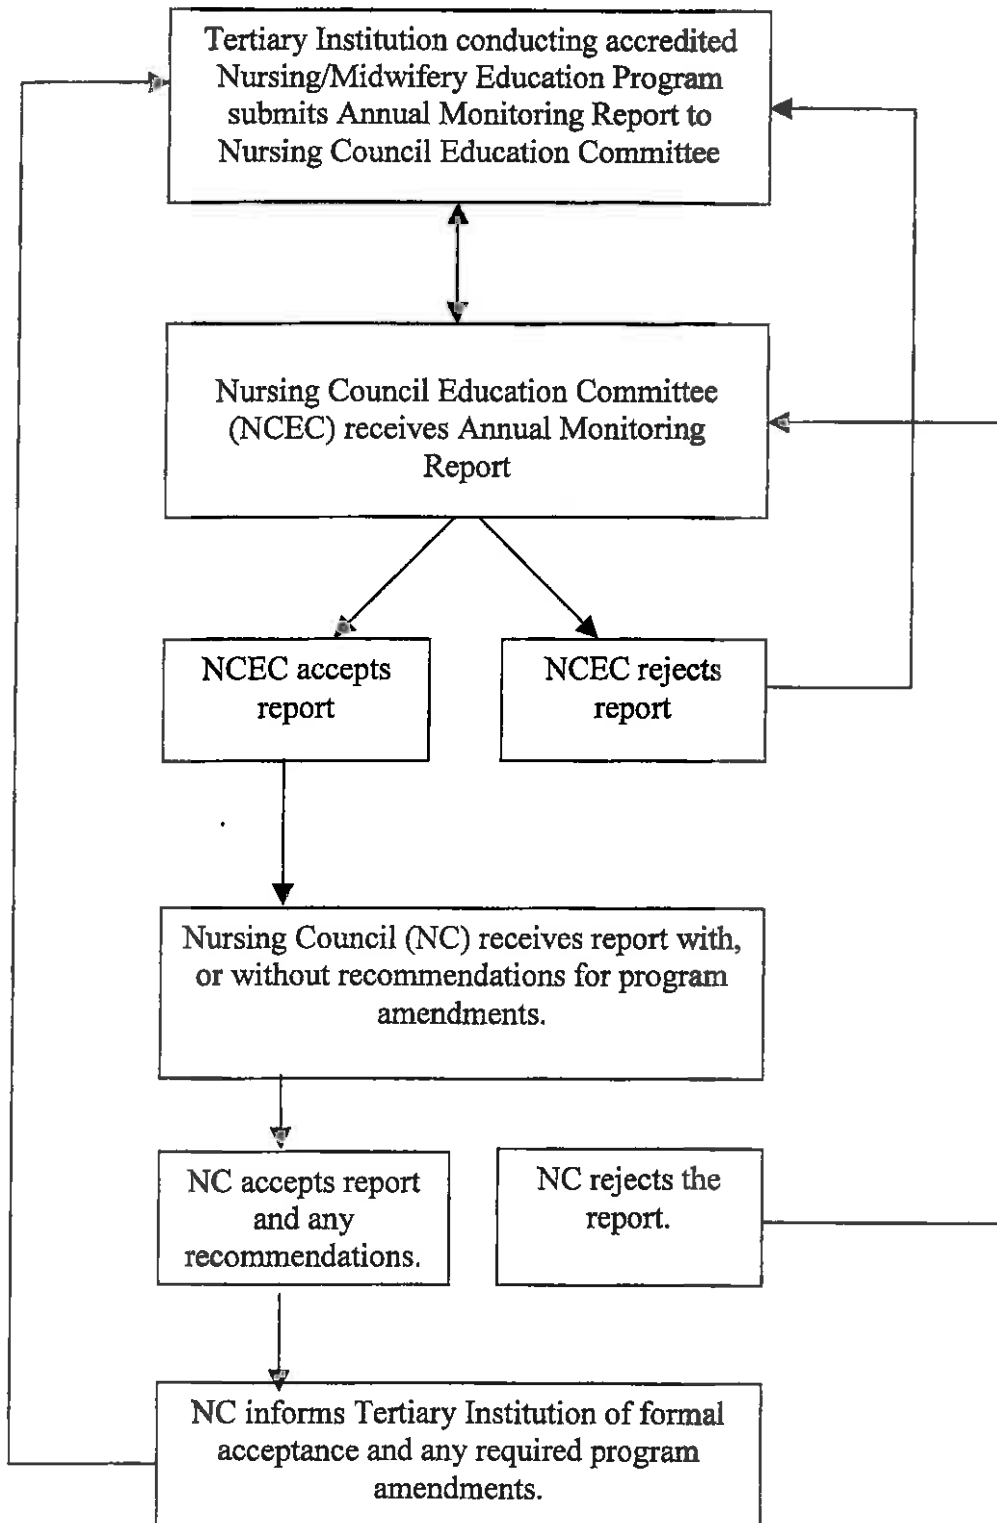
Tertiary Institution conducting accredited Nursing/Midwifery Education Program submits Annual Monitoring Report to Nursing Council Education Committee

Nursing Council Education Committee (NCEC) receives Annual Monitoring Report

NCEC accepts report

NCEC rejects report

Nursing Council (NC) receives report with, or without recommendations for program amendments.

NC accepts report and any recommendations.

NC rejects the report.

NC informs Tertiary Institution of formal acceptance and any required program amendments.